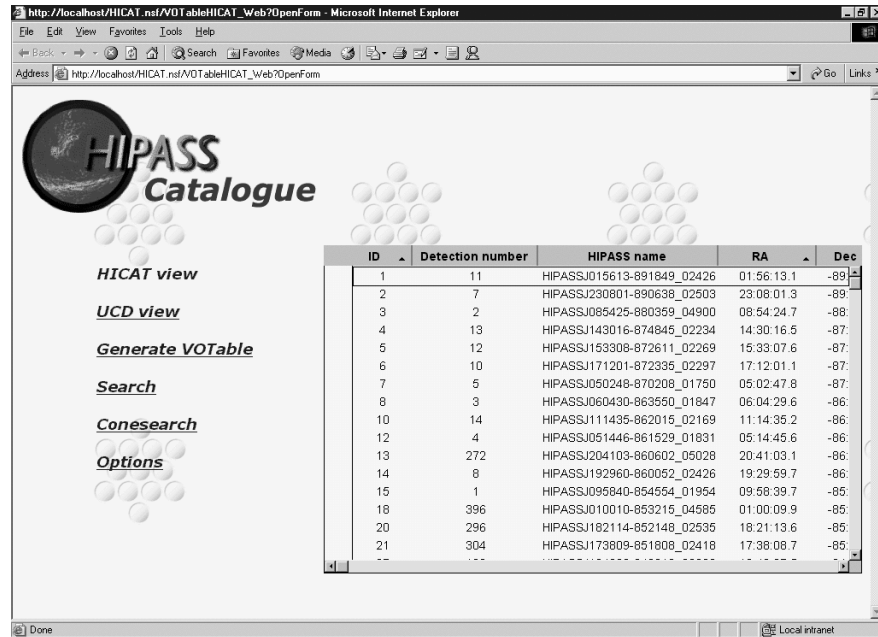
http://localhost/HICAT.nsf/VOTableHICAT_Web?OpenForm - Microsoft Internet Explorer

File Edit View Favorites Tools Help

Back Search Favorites Media

Address http://localhost/HICAT.nsf/VOTableHICAT_Web?OpenForm Go Links

HIPASS Catalogue

HICAT view

UCD view

Generate VOTable

Search

Conesearch

Options

| ID | Detection number | HIPASS name | RA | Dec |
|---|---|---|---|---|
| 1 | 11 | HIPASSJ015613-891849_02426 | 01:56:13.1 | -89 |
| 2 | 7 | HIPASSJ230801-890638_02503 | 23:08:01.3 | -89 |
| 3 | 2 | HIPASSJ085425-880359_04900 | 08:54:24.7 | -88 |
| 4 | 13 | HIPASSJ143016-874845_02234 | 14:30:16.5 | -87 |
| 5 | 12 | HIPASSJ153308-872611_02269 | 15:33:07.6 | -87 |
| 6 | 10 | HIPASSJ171201-872335_02297 | 17:12:01.1 | -87 |
| 7 | 5 | HIPASSJ050248-870208_01750 | 05:02:47.8 | -87 |
| 8 | 3 | HIPASSJ060430-863550_01847 | 06:04:29.6 | -86 |
| 10 | 14 | HIPASSJ111435-862015_02169 | 11:14:35.2 | -86 |
| 12 | 4 | HIPASSJ051446-861529_01831 | 05:14:45.6 | -86 |
| 13 | 272 | HIPASSJ204103-860602_05028 | 20:41:03.1 | -86 |
| 14 | 8 | HIPASSJ192960-860052_02426 | 19:29:59.7 | -86 |
| 15 | 1 | HIPASSJ095840-854554_01954 | 09:58:39.7 | -85 |
| 18 | 396 | HIPASSJ010010-853215_04585 | 01:00:09.9 | -85 |
| 20 | 296 | HIPASSJ182114-852148_02535 | 18:21:13.6 | -85 |
| 21 | 304 | HIPASSJ173809-851808_02418 | 17:38:08.7 | -85 |

Done Local intranet